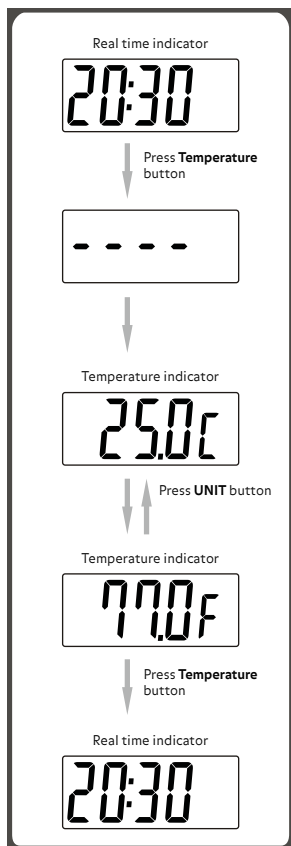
Real time indicator

20:30

Press **Temperature** button

- - - -

Temperature indicator

25.0C

Press **UNIT** button

Temperature indicator

77.0F

Press **Temperature** button

Real time indicator

20:30